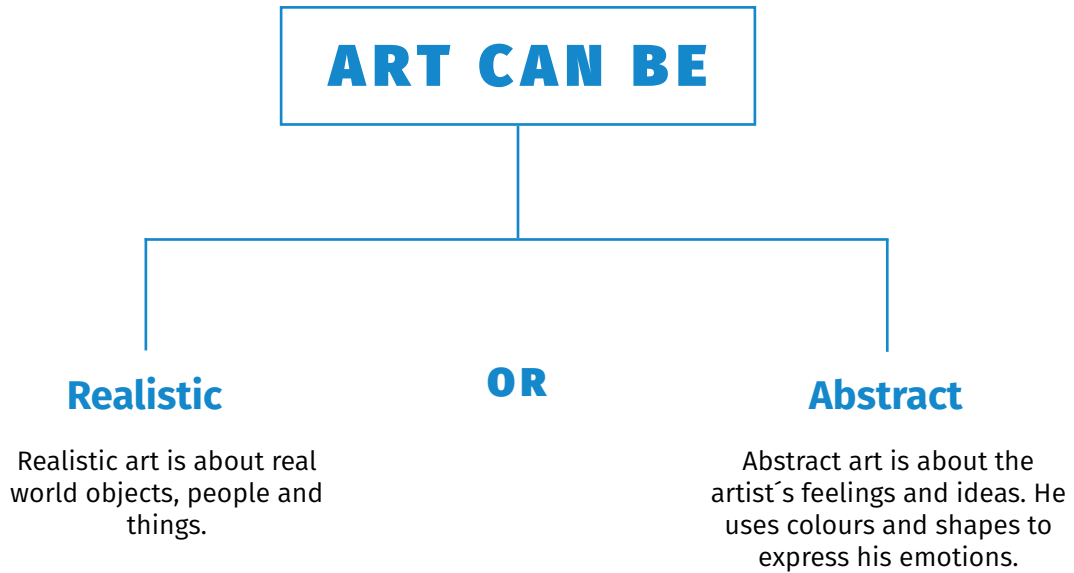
ART CAN BE

Realistic

Realistic art is about real world objects, people and things.

OR

Abstract

Abstract art is about the artist´s feelings and ideas. He uses colours and shapes to express his emotions.